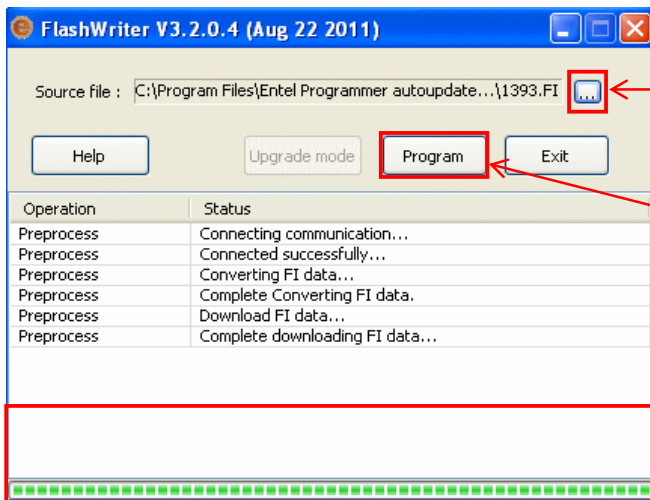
FlashWriter V3.2.0.4 (Aug 22 2011)

Source file : C:\Program Files\Entel Programmer autoupdate...\1393.FI ...

Help

Upgrade mode

Program

Exit

| Operation | Status |
|---|---|
| Preprocess | Connecting communication... |
| Preprocess | Connected successfully... |
| Preprocess | Converting FI data... |
| Preprocess | Complete Converting FI data. |
| Preprocess | Download FI data... |
| Preprocess | Complete downloading FI data... |